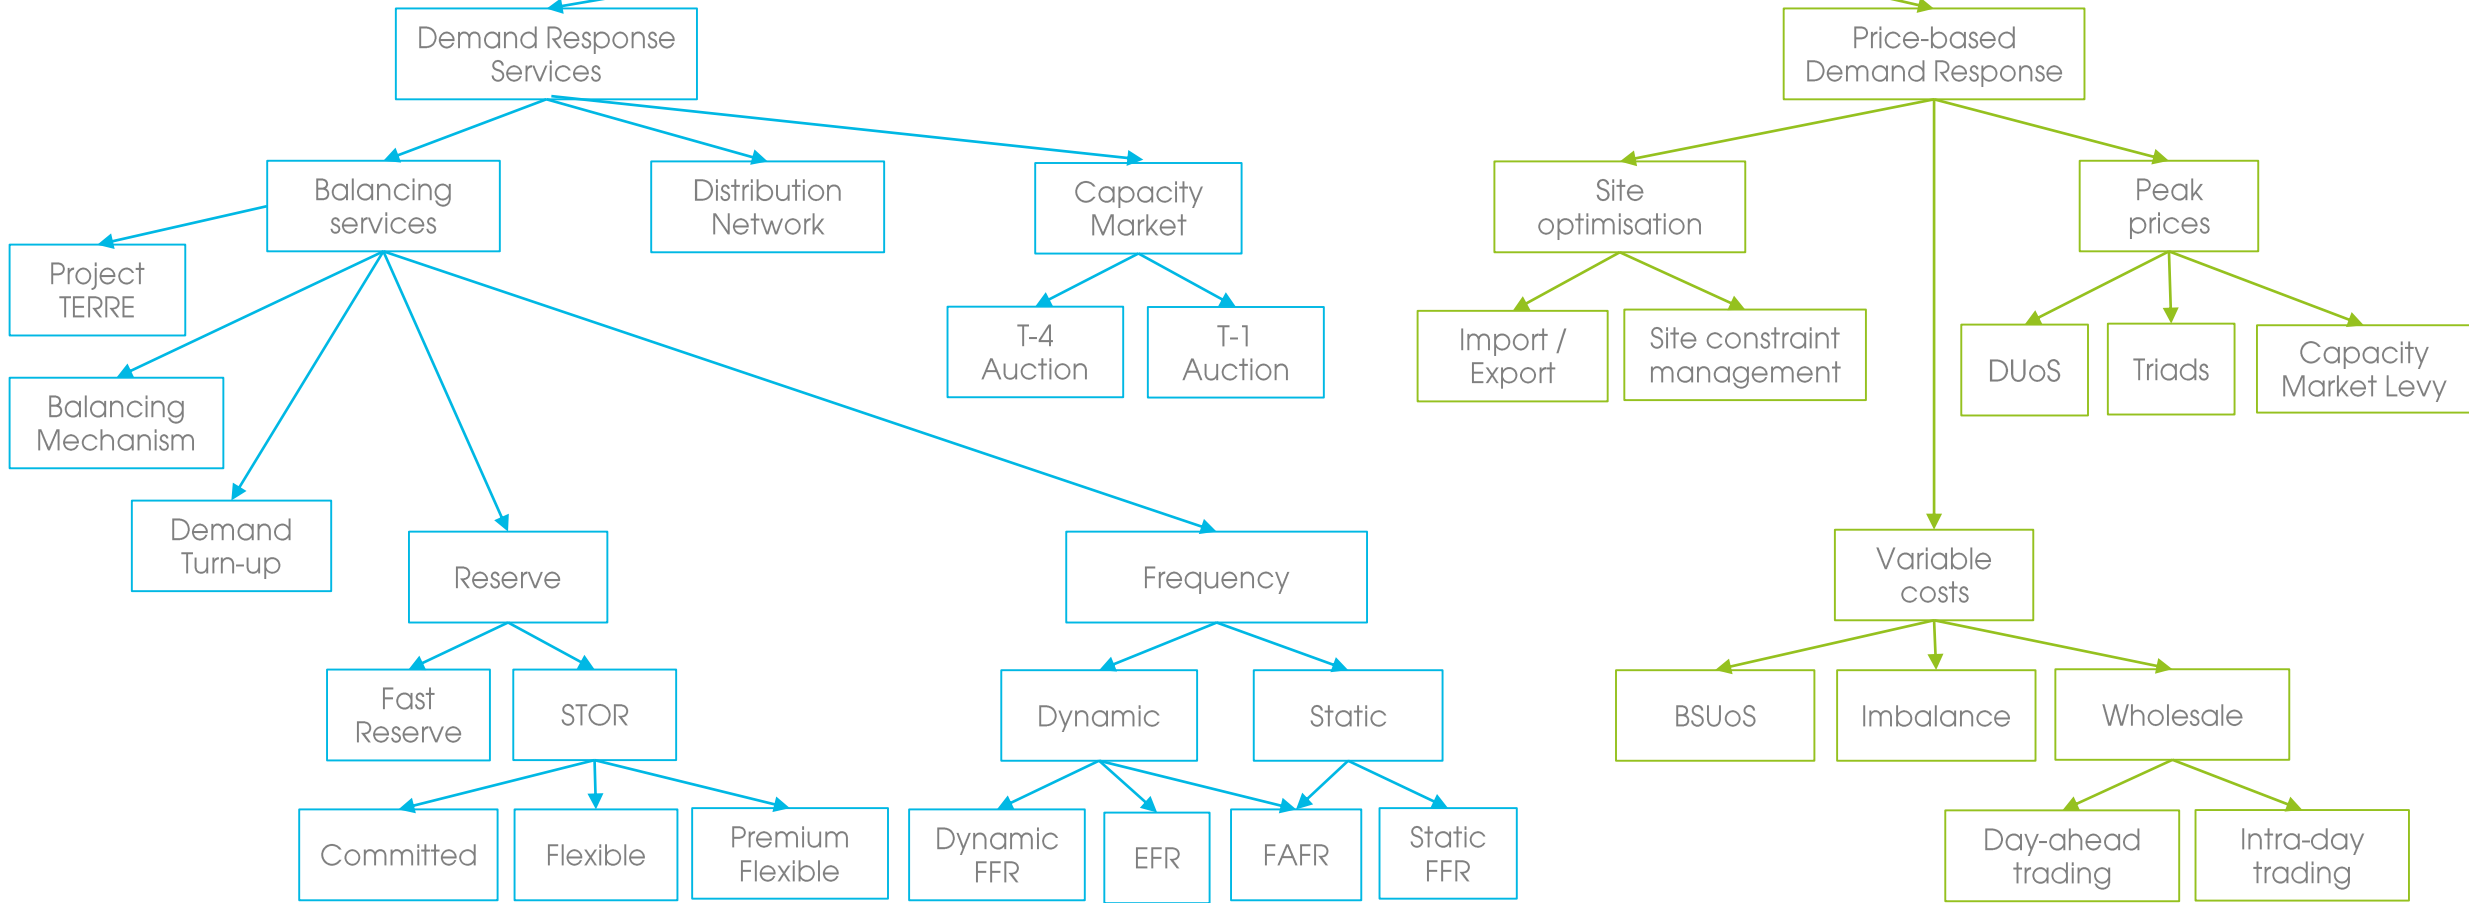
Demand Response Services

Balancing services

Distribution Network

Capacity Market

Project TERRE

Balancing Mechanism

Demand Turn-up

Reserve

Frequency

T-4 Auction

T-1 Auction

Fast Reserve

STOR

Committed

Flexible

Premium Flexible

Dynamic

Static

Dynamic FFR

EFR

FAFR

Static FFR

Price-based Demand Response

Site optimisation

Peak prices

Import / Export

Site constraint management

DUoS

Triads

Capacity Market Levy

Variable costs

BSUoS

Imbalance

Wholesale

Day-ahead trading

Intra-day trading